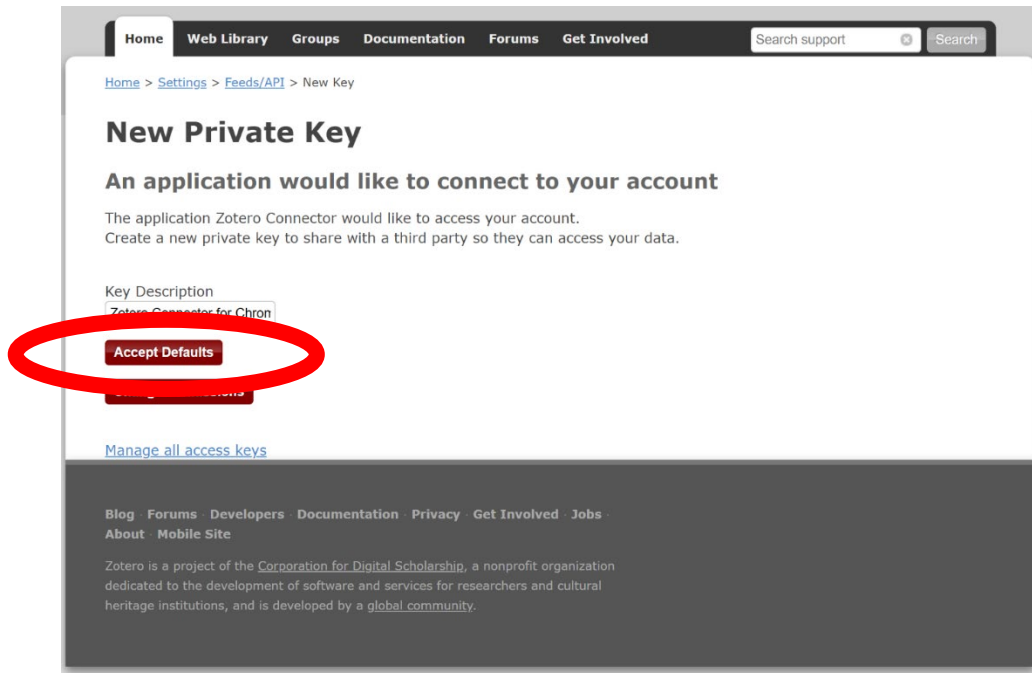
Home Web Library Groups Documentation Forums Get Involved

Search support

Search

Home > Settings > Feeds/API > New Key

New Private Key

An application would like to connect to your account

The application Zotero Connector would like to access your account.
Create a new private key to share with a third party so they can access your data.

Key Description

Zotero Connector for Chron

Accept Defaults

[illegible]

Manage all access keys

Blog · Forums · Developers · Documentation · Privacy · Get Involved · Jobs · About · Mobile Site

Zotero is a project of the Corporation for Digital Scholarship, a nonprofit organization dedicated to the development of software and services for researchers and cultural heritage institutions, and is developed by a global community.